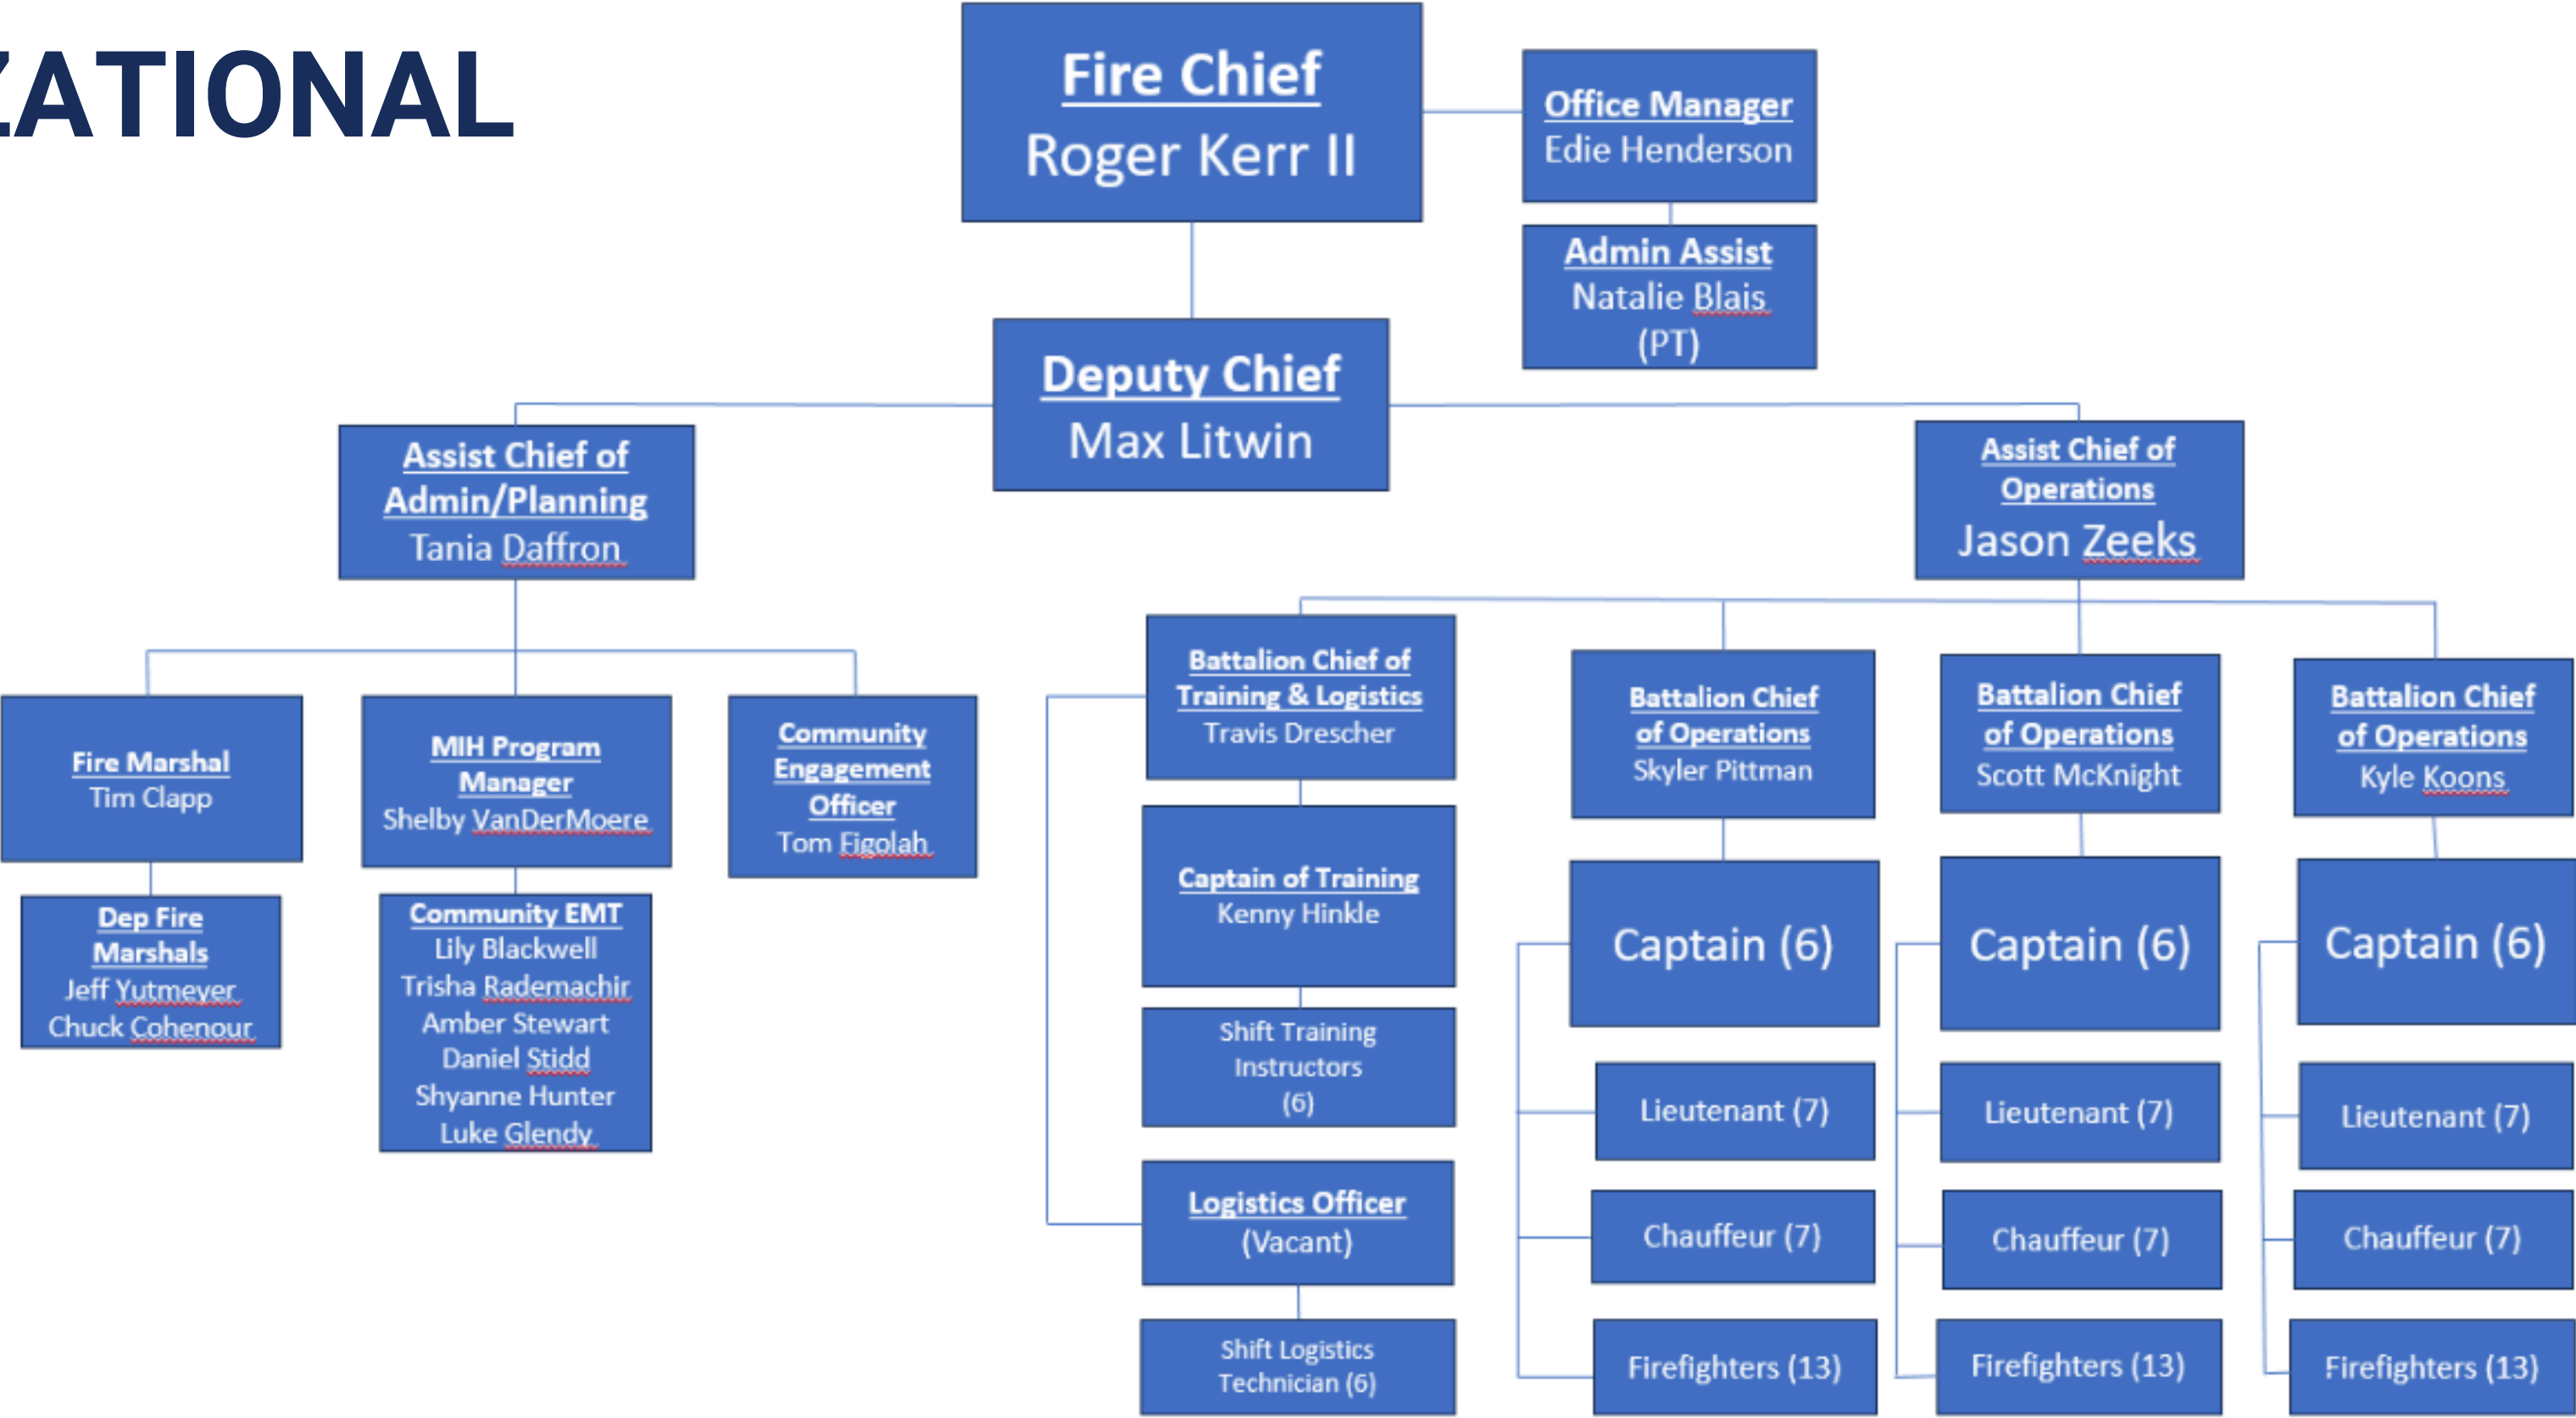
ZATIONAL

Fire Chief
Roger Kerr II

Office Manager
Edie Henderson

Admin Assist
Natalie Blais
(PT)

Deputy Chief
Max Litwin

Assist Chief of Admin/Planning
Tania Daffron

Assist Chief of Operations
Jason Zeeks

Fire Marshal
Tim Clapp

Dep Fire Marshals
Jeff Yutmeyer
Chuck Cohenour

MIH Program Manager
Shelby VanDerMoere

Community EMT
Lily Blackwell
Trisha Rademachir
Amber Stewart
Daniel Stidd
Shyanne Hunter
Luke Glendy

Community Engagement Officer
Tom Figolah

Battalion Chief of Training & Logistics
Travis Drescher

Captain of Training
Kenny Hinkle

Shift Training Instructors
(6)

Logistics Officer
(Vacant)

Shift Logistics Technician (6)

Battalion Chief of Operations
Skyler Pittman

Captain (6)

Lieutenant (7)

Chauffeur (7)

Firefighters (13)

Battalion Chief of Operations
Scott McKnight

Captain (6)

Lieutenant (7)

Chauffeur (7)

Firefighters (13)

Battalion Chief of Operations
Kyle Koons

Captain (6)

Lieutenant (7)

Chauffeur (7)

Firefighters (13)